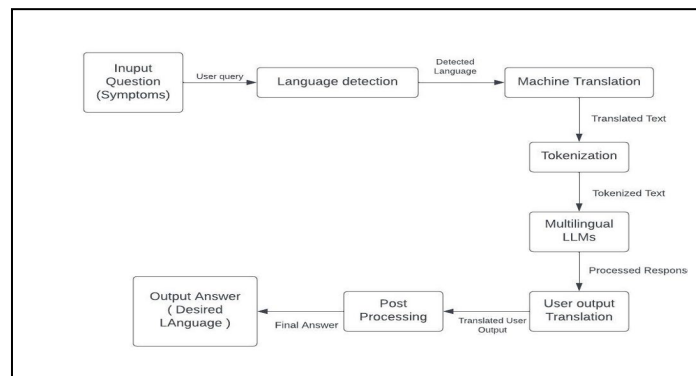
Inuput Question (Symptoms)

User query

Language detection

Detected Language

Machine Translation

Translated Text

Tokenization

Tokenized Text

Multilingual LLMs

Processed Respons

User output Translation

Translated User Output

Post Processing

Final Answer

Output Answer ( Desired LAnguage )